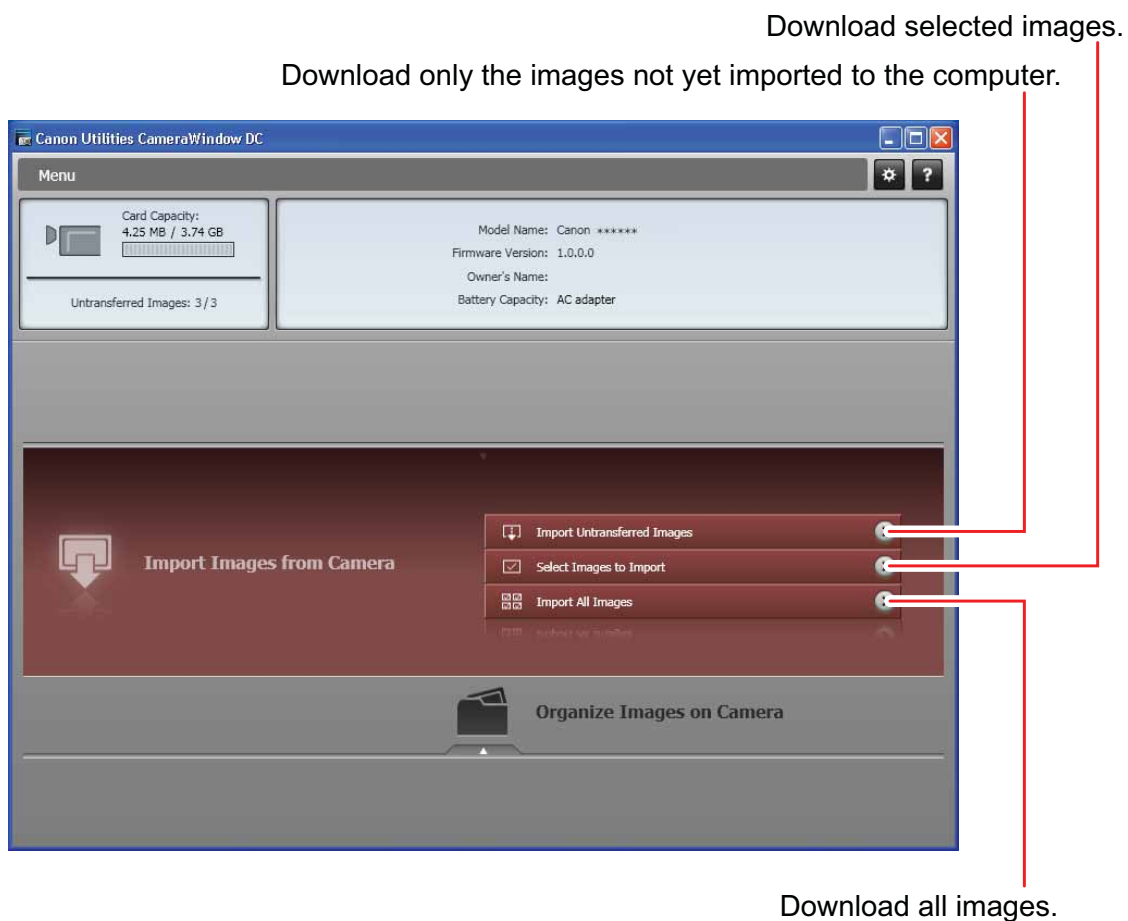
Download selected images.

Download only the images not yet imported to the computer.

Canon Utilities CameraWindow DC

Menu

Card Capacity:
4.25 MB / 3.74 GB

Untransferred Images: 3 / 3

Model Name: Canon ******
Firmware Version: 1.0.0.0
Owner's Name:
Battery Capacity: AC adapter

Import Images from Camera

Import Untransferred Images
Select Images to Import
Import All Images

Organize Images on Camera

Download all images.